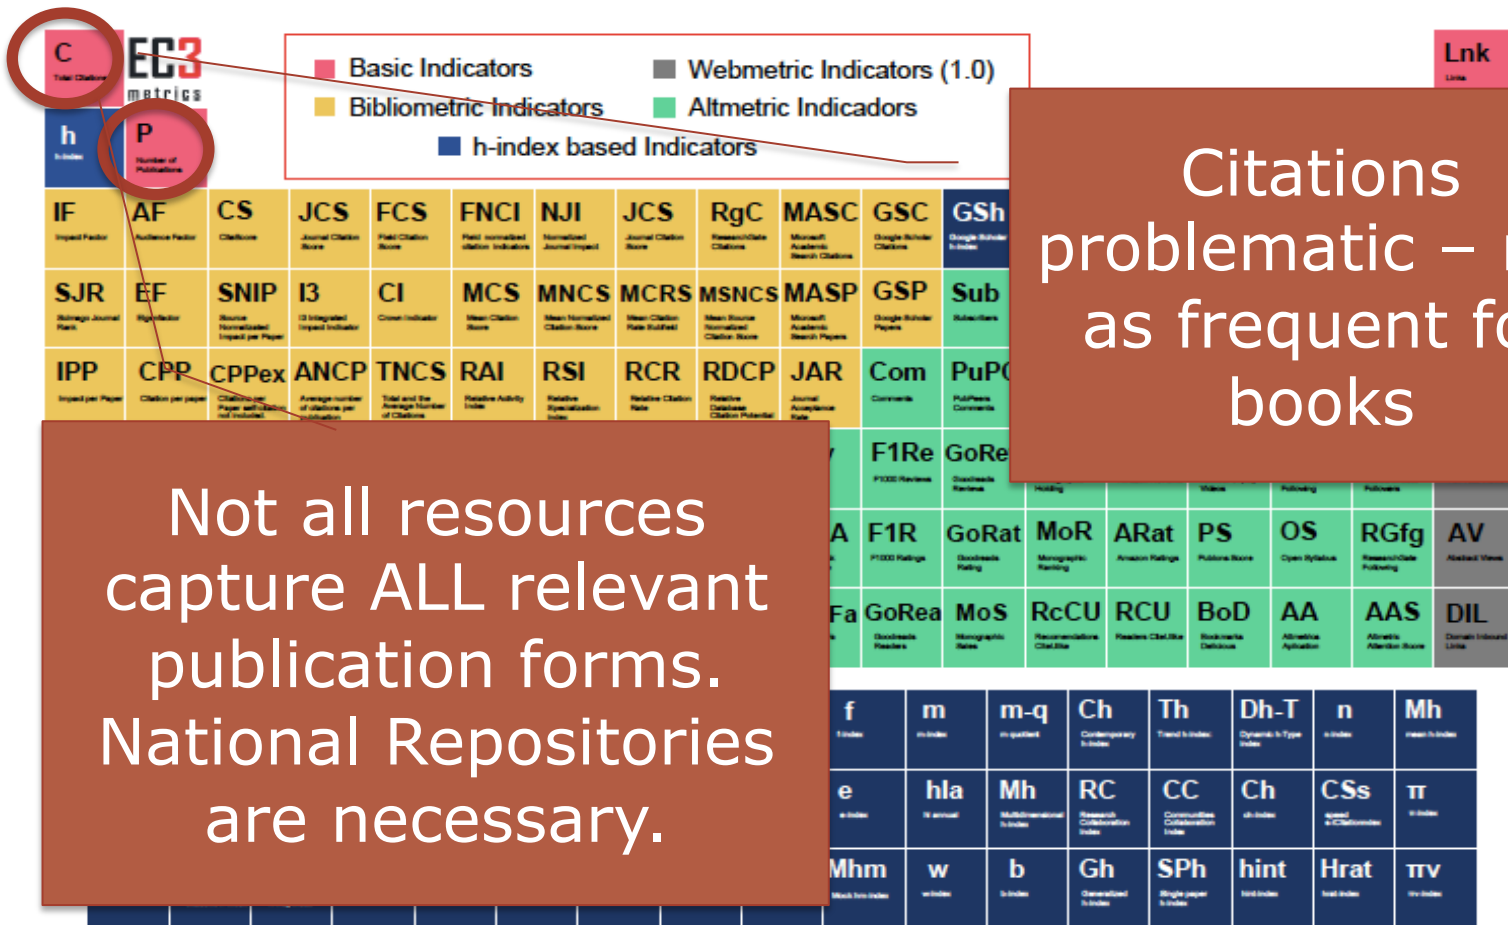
C
Total Citations

EC3 metrics

h
h-index

P
Number of Publications

Basic Indicators
Bibliometric Indicators
h-index based Indicators
Webmetric Indicators (1.0)
Altmetric Indicadors

Lnk
Links

IF
Impact Factor

AF
Audience Factor

CS

JCS

FCS

FNCI

NJI

JCS

RgC

MASC

GSC

GSh

SJR

EF

SNIP

I3

CI

MCS

MNCS

MCRS

MSNCS

MASP

GSP

Sub

IPP

CPP

CPPex

ANCP

TNCS

RAI

RSI

RCR

RDCP

JAR

Com

PuP

F1Re

GoRe

A

F1R

GoRat

MoR

ARat

PS

OS

RGfg

AV

Fa

GoRea

MoS

RcCU

RCU

BoD

AA

AAS

DIL

f

m

m-q

Ch

Th

Dh-T

n

Mh

e

hla

Mh

RC

CC

Ch

CSs

π

Mhm

w

b

Gh

SPh

hint

Hrat

πv

Citations problematic – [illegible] as frequent f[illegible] books

Not all resources capture ALL relevant publication forms. National Repositories are necessary.